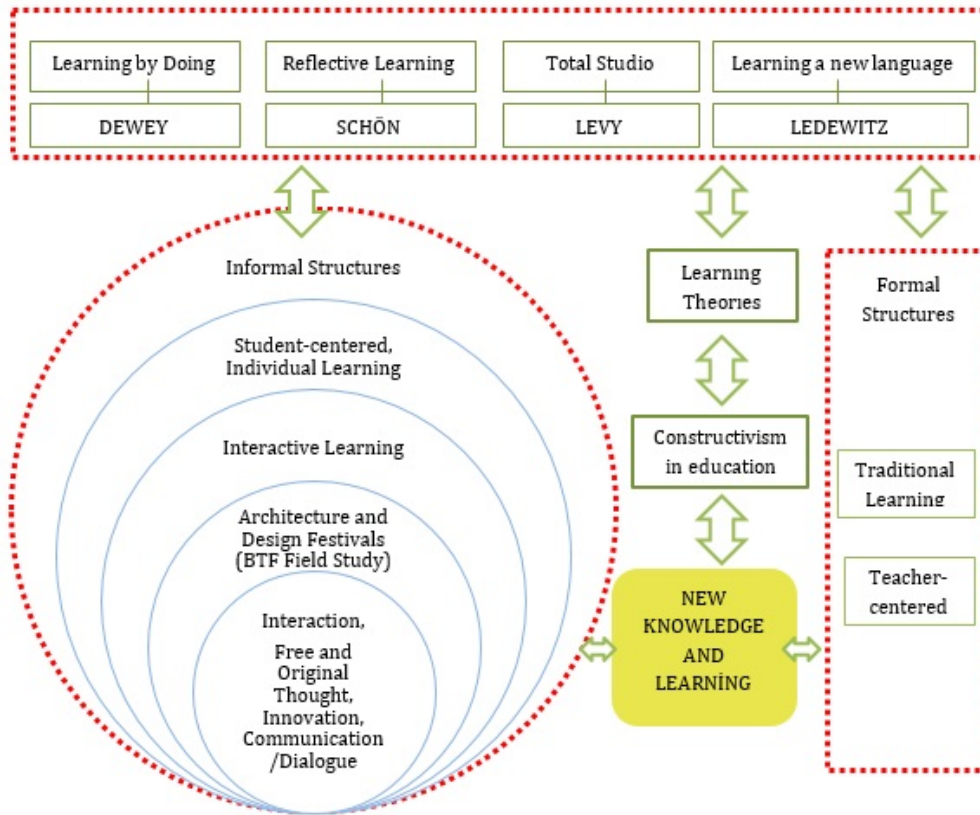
Learning by Doing

DEWEY

Reflective Learning

SCHÖN

Total Studio

LEVY

Learning a new language

LEDEWITZ

Informal Structures

Student-centered, Individual Learning

Interactive Learning

Architecture and Design Festivals (BTF Field Study)

Interaction, Free and Original Thought, Innovation, Communication /Dialogue

Learning Theories

Constructivism in education

NEW KNOWLEDGE AND LEARNİNG

Formal Structures

Traditional Learning

Teacher-centered